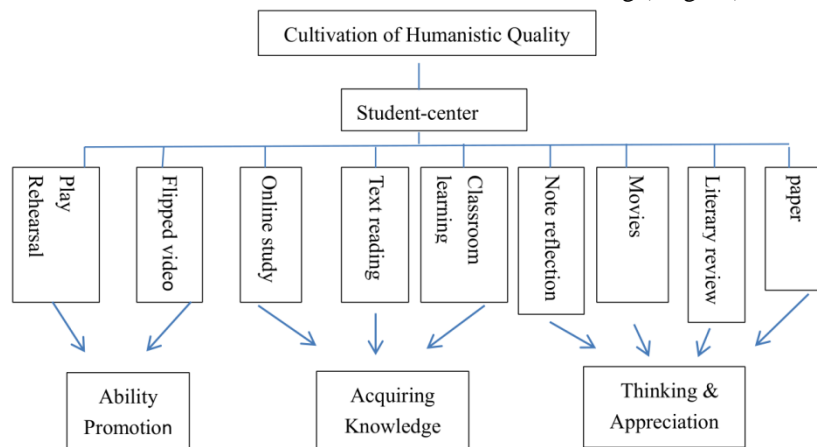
Cultivation of Humanistic Quality

Student-center

Play Rehearsal

Flipped video

Online study

Text reading

Classroom learning

Note reflection

Movies

Literary review

paper

Ability Promotion

Acquiring Knowledge

Thinking & Appreciation